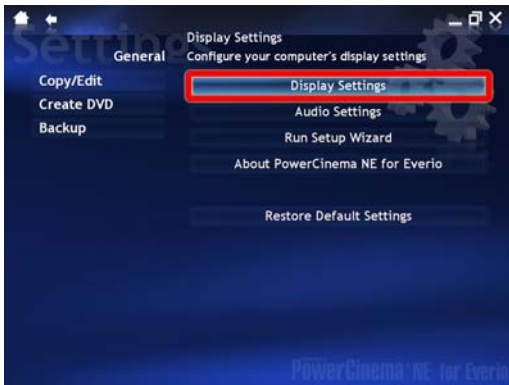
Settings
General
Copy/Edit
Create DVD
Backup

Display Settings
Configure your computer's display settings

Display Settings
Audio Settings
Run Setup Wizard
About PowerCinema NE for Everio

Restore Default Settings

PowerCinema NE for Everio